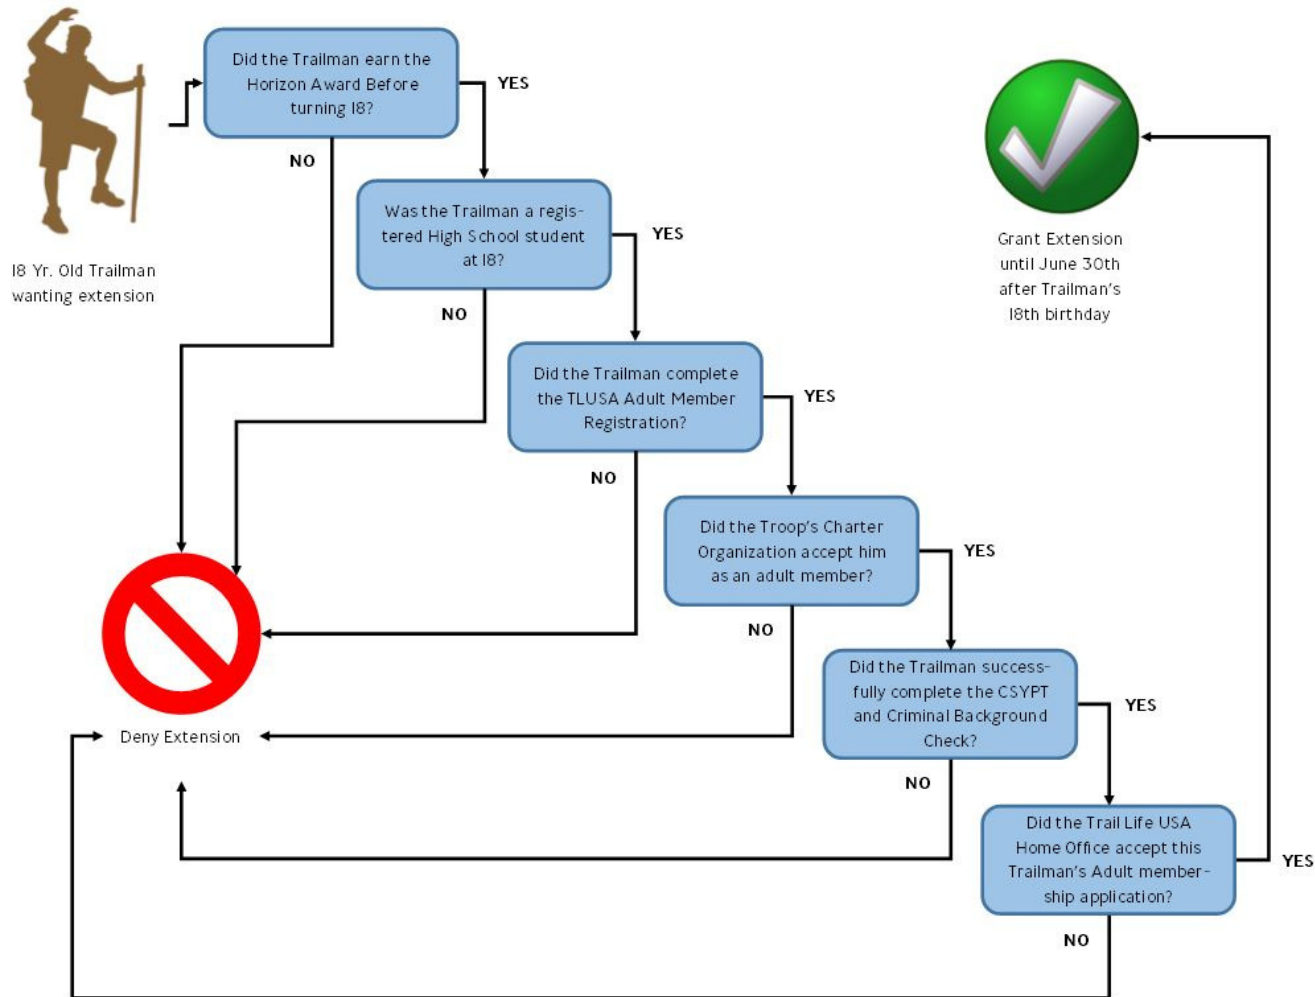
18 Yr. Old Trailman wanting extension

Did the Trailman earn the Horizon Award Before turning 18?

YES

NO

Was the Trailman a registered High School student at 18?

YES

NO

Did the Trailman complete the TLUSA Adult Member Registration?

YES

NO

Did the Troop's Charter Organization accept him as an adult member?

YES

NO

Did the Trailman successfully complete the CSYPT and Criminal Background Check?

YES

NO

Did the Trail Life USA Home Office accept this Trailman's Adult membership application?

YES

NO

Grant Extension until June 30th after Trailman's 18th birthday

Deny Extension